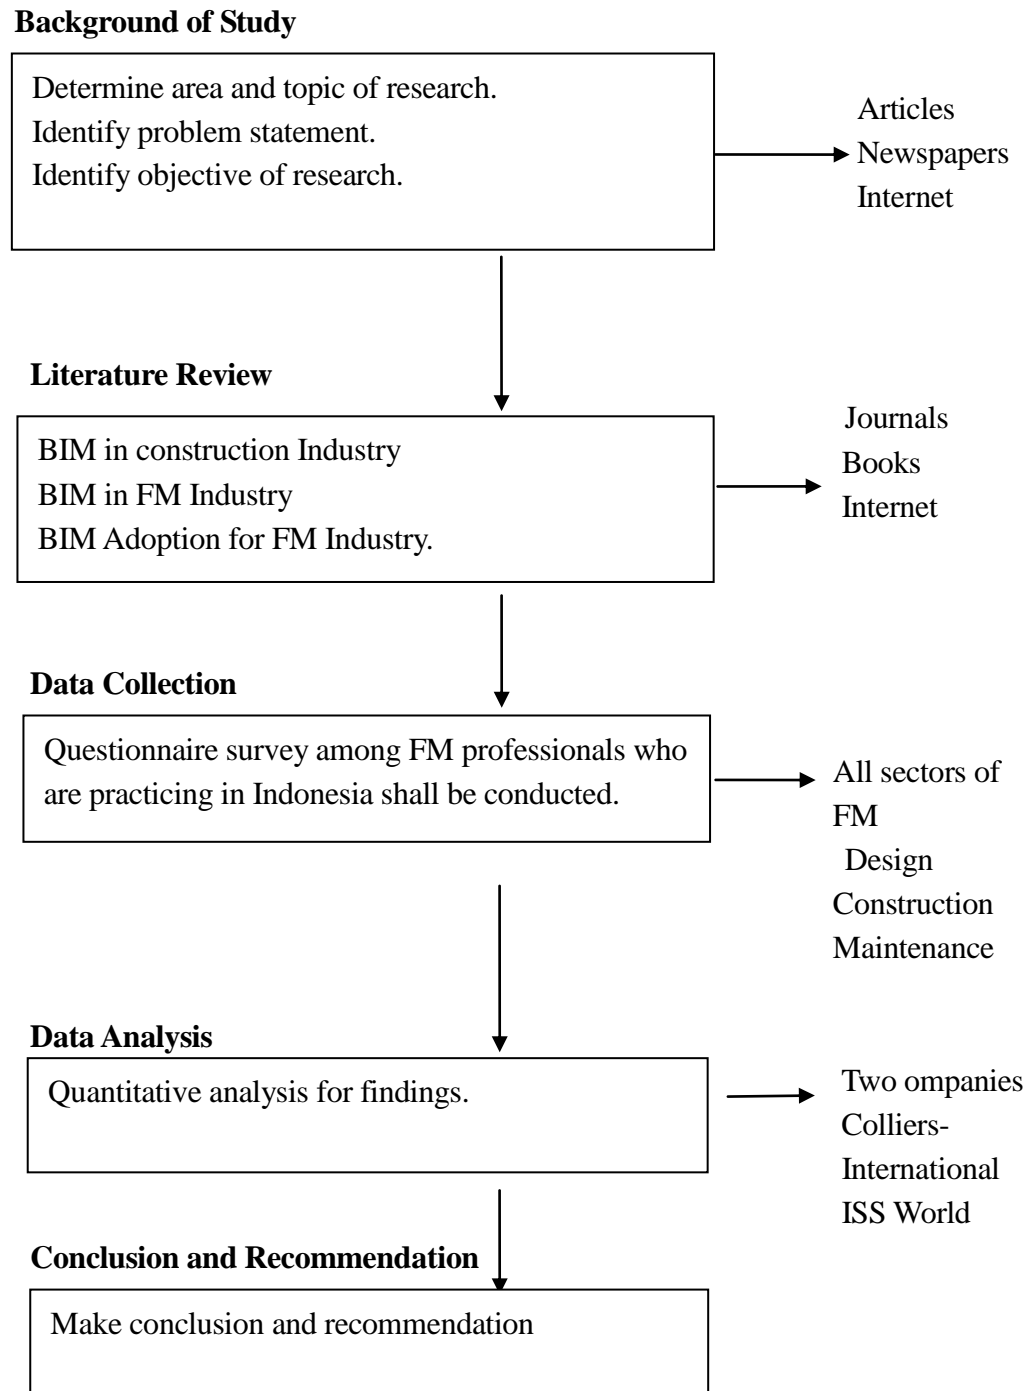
**Background of Study**

Determine area and topic of research.
Identify problem statement.
Identify objective of research.

Articles
Newspapers
Internet

**Literature Review**

BIM in construction Industry
BIM in FM Industry
BIM Adoption for FM Industry.

Journals
Books
Internet

**Data Collection**

Questionnaire survey among FM professionals who are practicing in Indonesia shall be conducted.

All sectors of FM
Design
Construction
Maintenance

**Data Analysis**

Quantitative analysis for findings.

Two ompanies
Colliers-International
ISS World

**Conclusion and Recommendation**

Make conclusion and recommendation